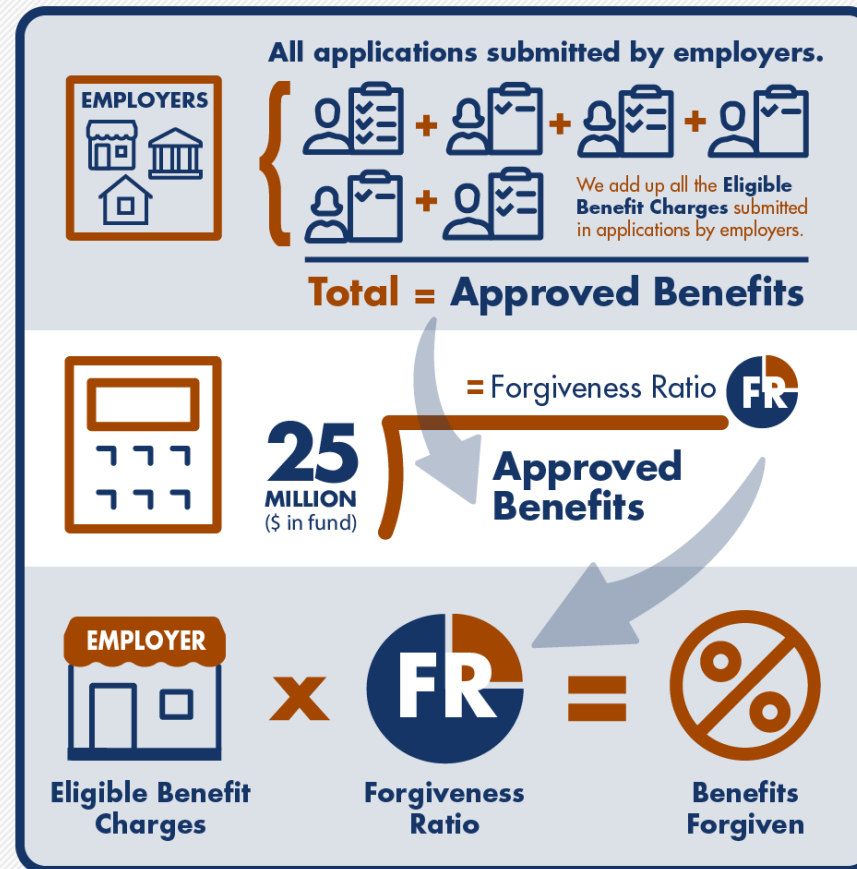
All applications submitted by employers.

EMPLOYERS

+ + +

+

We add up all the Eligible Benefit Charges submitted in applications by employers.

Total = Approved Benefits

= Forgiveness Ratio FR

25 MILLION ($ in fund)

Approved Benefits

EMPLOYER

Eligible Benefit Charges

x

FR

Forgiveness Ratio

=

%

Benefits Forgiven